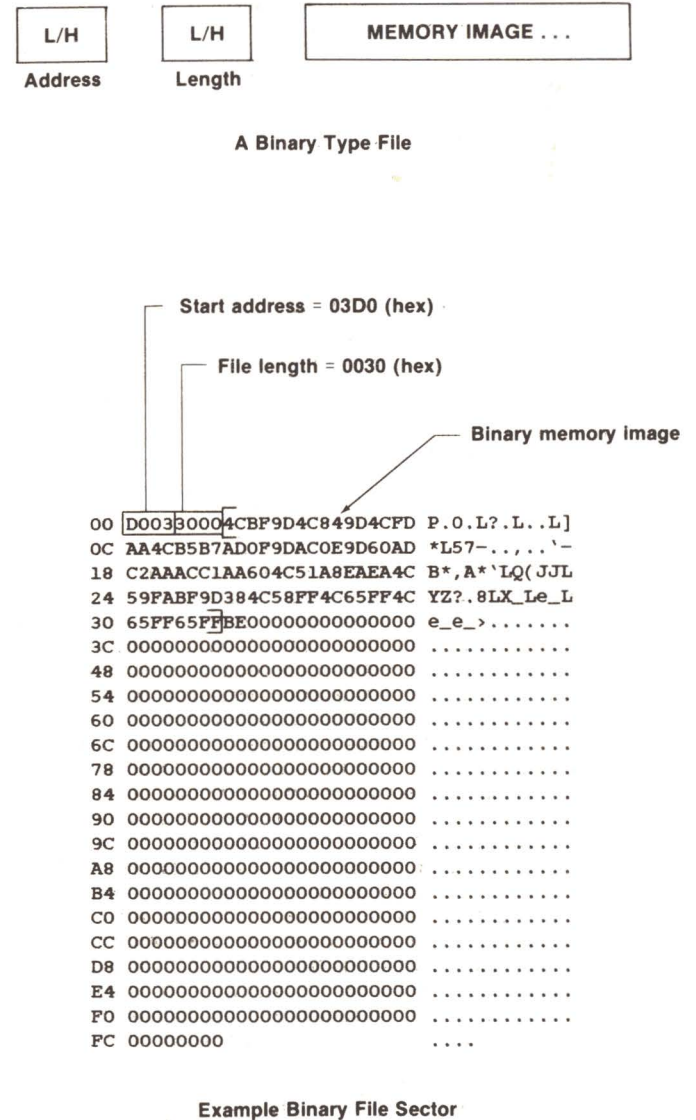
L/H
Address

L/H
Length

MEMORY IMAGE . . .

A Binary Type File

Start address = 03D0 (hex)

File length = 0030 (hex)

Binary memory image

00 D00330004CBF9D4C849D4CFD P.0.L?.L..L]
0C AA4CB5B7AD0F9DAC0E9D60AD *L57-..,..'-
18 C2AAACC1AA604C51A8EAEA4C B*,A*'LQ(JJL
24 59FABF9D384C58FF4C65FF4C YZ?.8LX_Le_L
30 65FF65FFBE00000000000000 e_e_>.......
3C 000000000000000000000000 ............
48 000000000000000000000000 ............
54 000000000000000000000000 ............
60 000000000000000000000000 ............
6C 000000000000000000000000 ............
78 000000000000000000000000 ............
84 000000000000000000000000 ............
90 000000000000000000000000 ............
9C 000000000000000000000000 ............
A8 000000000000000000000000 ............
B4 000000000000000000000000 ............
C0 000000000000000000000000 ............
CC 000000000000000000000000 ............
D8 000000000000000000000000 ............
E4 000000000000000000000000 ............
F0 000000000000000000000000 ............
FC 00000000 ....

Example Binary File Sector